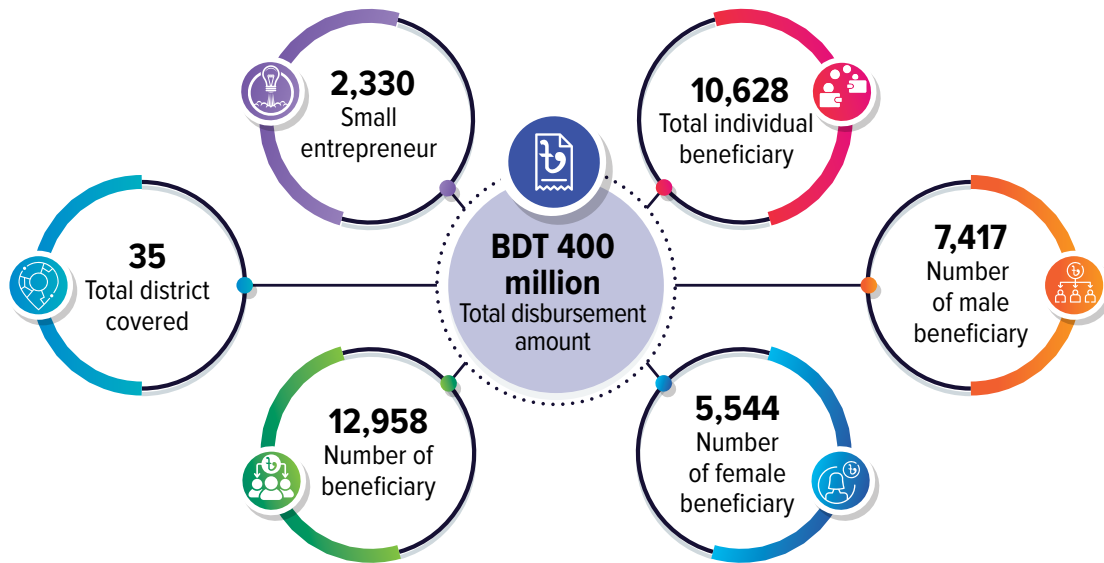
2,330
Small entrepreneur

10,628
Total individual beneficiary

35
Total district covered

BDT 400 million
Total disbursement amount

7,417
Number of male beneficiary

12,958
Number of beneficiary

5,544
Number of female beneficiary